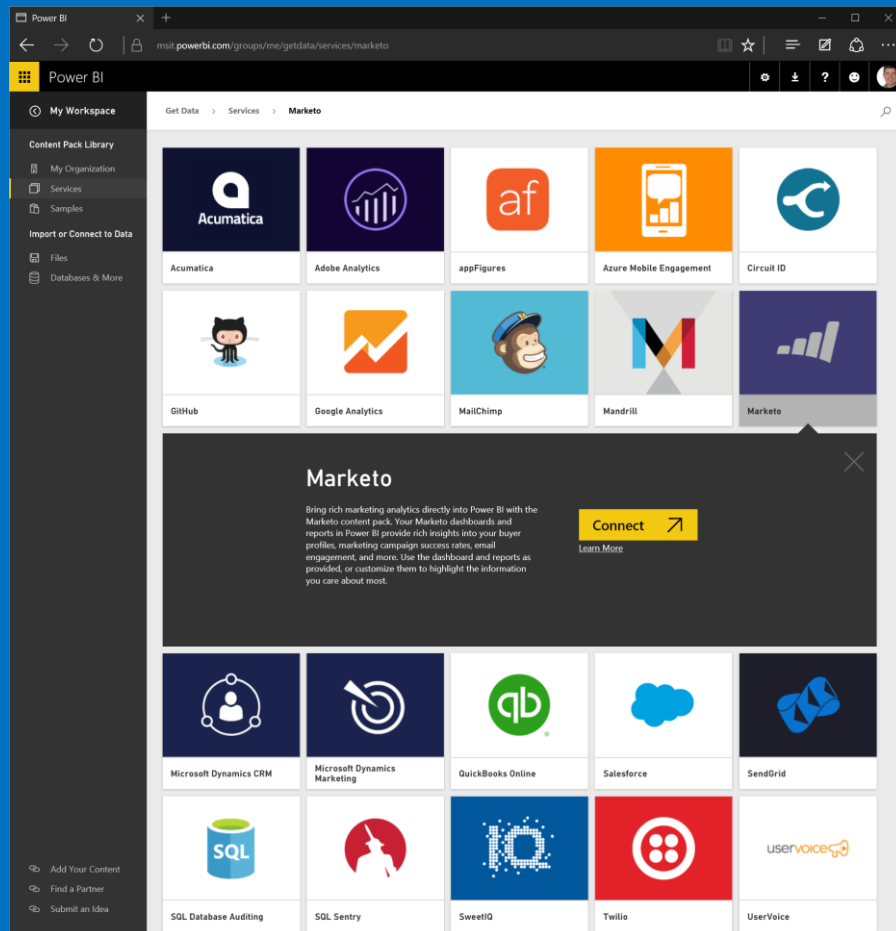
Power BI
msit.powerbi.com/groups/me/getdata/services/marketo
Power BI
My Workspace
Content Pack Library
My Organization
Services
Samples
Import or Connect to Data
Files
Databases & More
Add Your Content
Find a Partner
Submit an Idea

Get Data > Services > Marketo

Acumatica
Acumatica
Adobe Analytics
af
appFigures
Azure Mobile Engagement
Circuit ID
GitHub
Google Analytics
MailChimp
Mandrill
Marketo

Marketo
Bring rich marketing analytics directly into Power BI with the Marketo content pack. Your Marketo dashboards and reports in Power BI provide rich insights into your buyer profiles, marketing campaign success rates, email engagement, and more. Use the dashboard and reports as provided, or customize them to highlight the information you care about most.
Connect
Learn More

Microsoft Dynamics CRM
Microsoft Dynamics Marketing
QuickBooks Online
Salesforce
SendGrid
SQL
SQL Database Auditing
SQL Sentry
SweetIQ
Twilio
uservoice
UserVoice